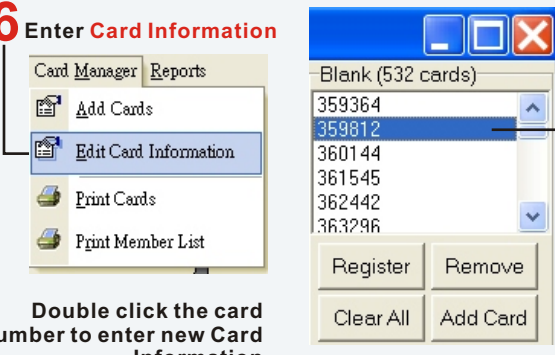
6 Enter Card Information

Card Manager Reports

Add Cards

Edit Card Information

Print Cards

Print Member List

Double click the card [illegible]umber to enter new Card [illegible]

Blank (532 cards)

359364
359812
360144
361545
362442
363296

Register
Remove
Clear All
Add Card